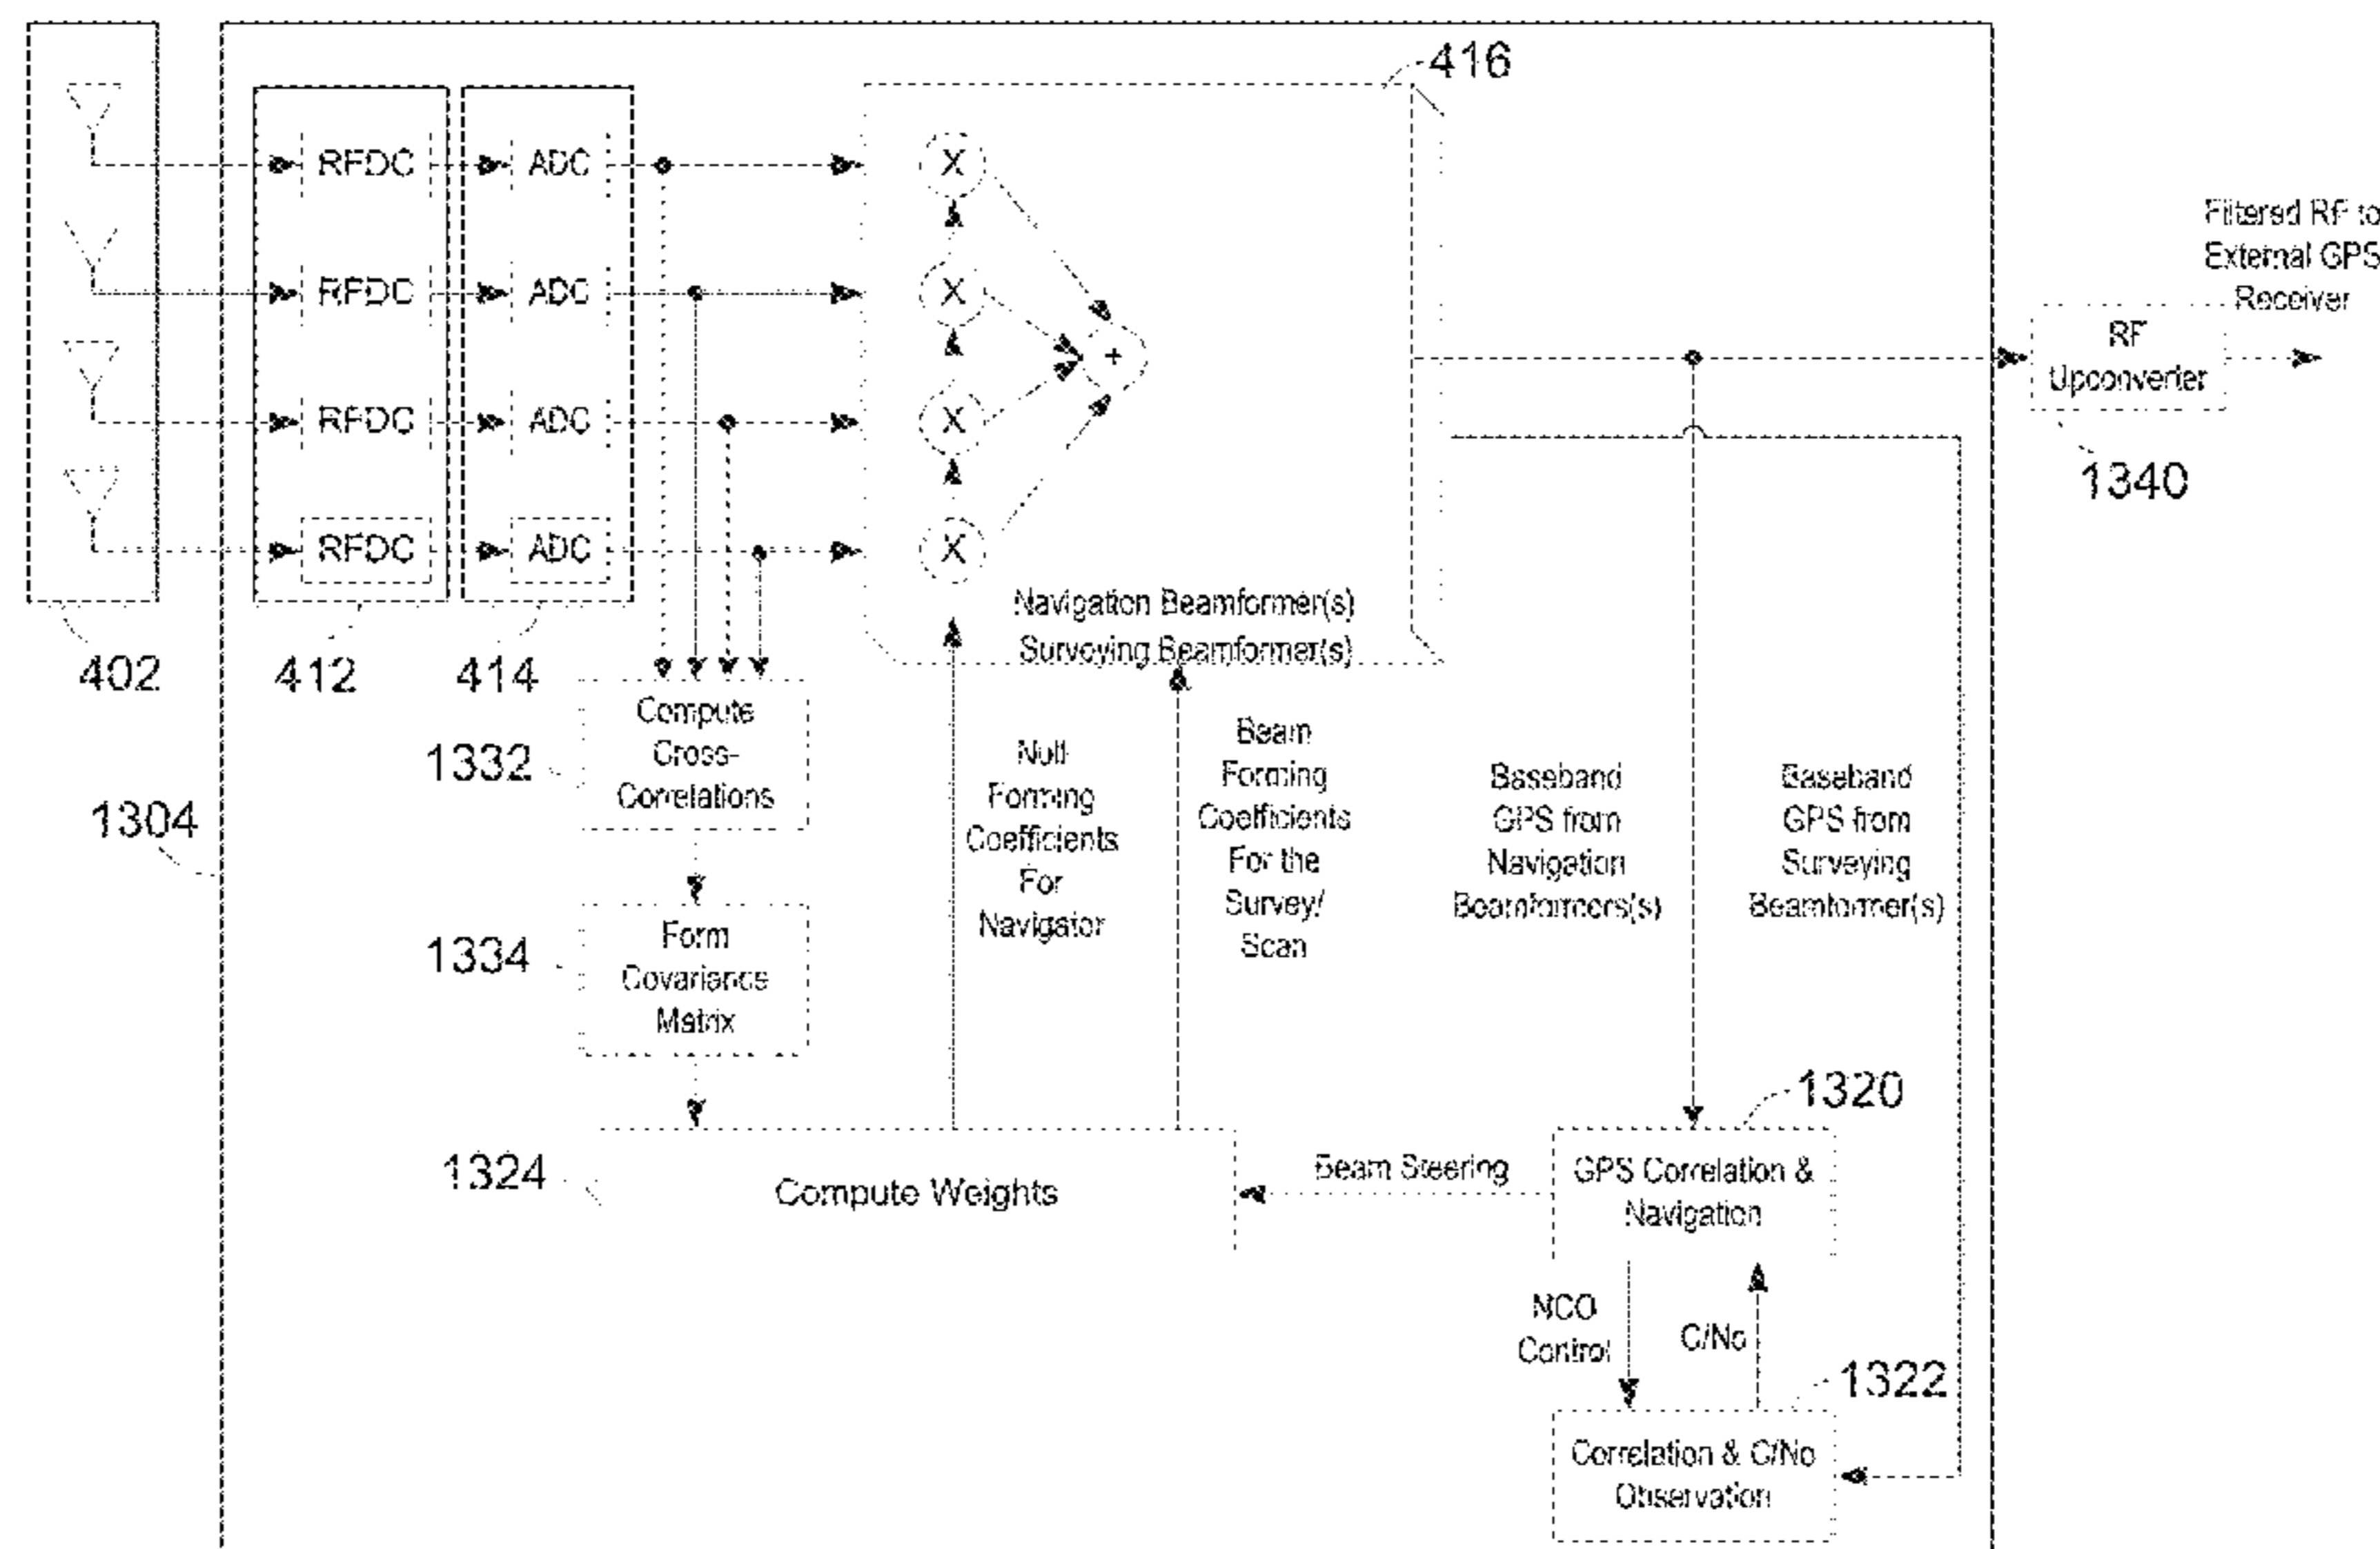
416

RFDC
RFDC
RFDC
RFDC

ADC
ADC
ADC
ADC

X
X
X
X
+

Filtered RF to External GPS Receiver

RF Upconverter

1340

Navigation Beamformer(s)
Surveying Beamformer(s)

402
412
414

1332
Compute Cross-Correlations

1304

1334
Form Covariance Matrix

Null Forming Coefficients For Navigator

Beam Forming Coefficients For the Survey/ Scan

Baseband GPS from Navigation Beamformers(s)

Baseband GPS from Surveying Beamformer(s)

1320

1324
Compute Weights

Beam Steering

GPS Correlation & Navigation

NCO Control

C/No

1322

Correlation & C/No Observation